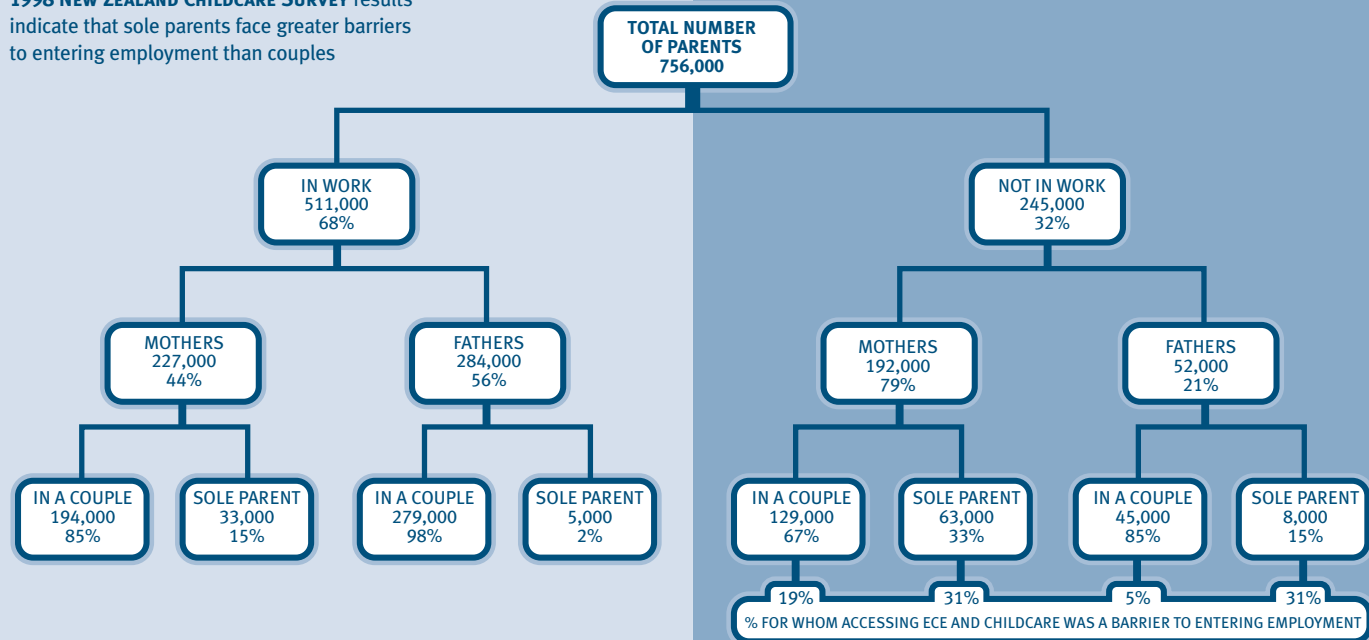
1998 NEW ZEALAND CHILDCARE SURVEY results indicate that sole parents face greater barriers to entering employment than couples

TOTAL NUMBER OF PARENTS 756,000

IN WORK 511,000 68%

NOT IN WORK 245,000 32%

MOTHERS 227,000 44%

FATHERS 284,000 56%

MOTHERS 192,000 79%

FATHERS 52,000 21%

IN A COUPLE 194,000 85%

SOLE PARENT 33,000 15%

IN A COUPLE 279,000 98%

SOLE PARENT 5,000 2%

IN A COUPLE 129,000 67%

SOLE PARENT 63,000 33%

IN A COUPLE 45,000 85%

SOLE PARENT 8,000 15%

19%

31%

5%

31%

% FOR WHOM ACCESSING ECE AND CHILDCARE WAS A BARRIER TO ENTERING EMPLOYMENT